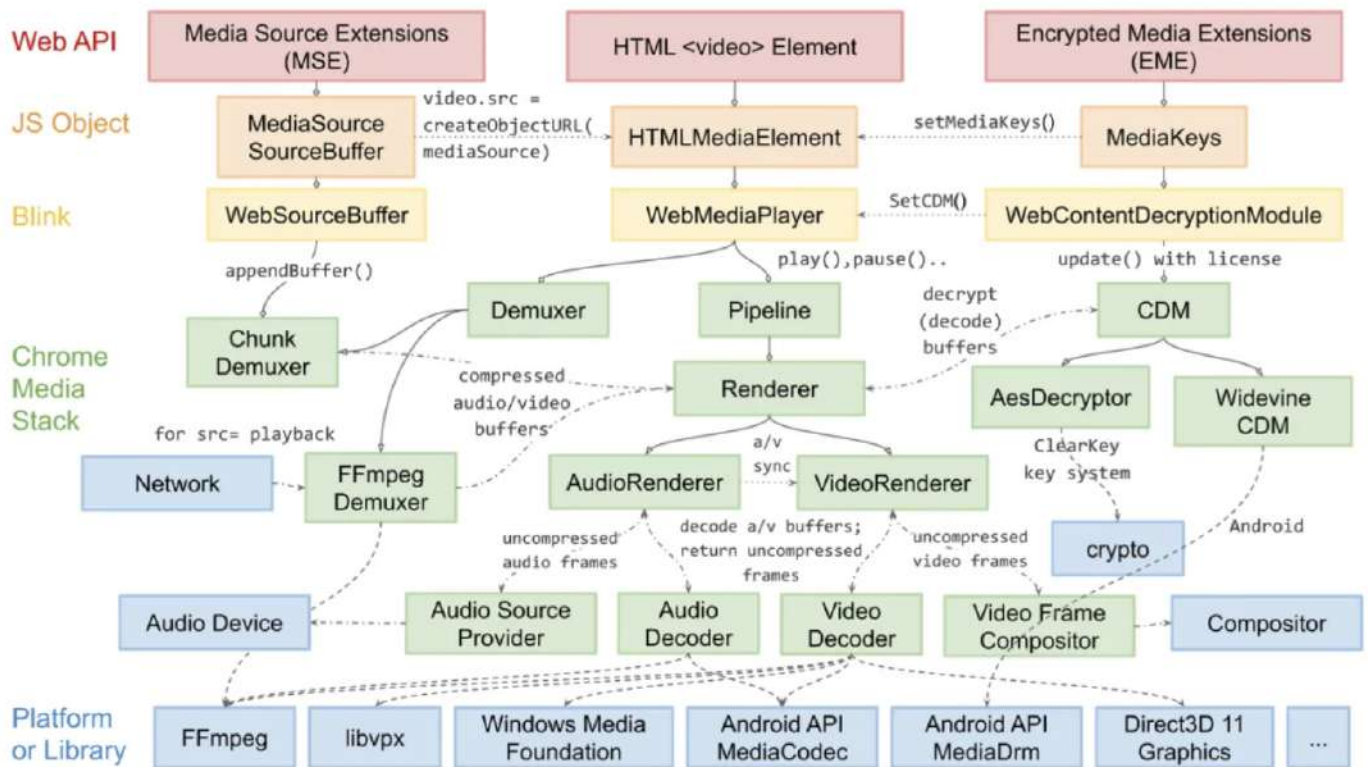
Web API
Media Source Extensions (MSE)
HTML <video> Element
Encrypted Media Extensions (EME)

JS Object
MediaSource SourceBuffer
video.src = createObjectURL( mediaSource)
HTMLMediaElement
setMediaKeys()
MediaKeys

Blink
WebSourceBuffer
WebMediaPlayer
SetCDM()
WebContentDecryptionModule

appendBuffer()
play(),pause()..
update() with license

Chrome Media Stack
Demuxer
Pipeline
decrypt (decode) buffers
CDM
Chunk Demuxer
compressed audio/video buffers
Renderer
AesDecryptor
Widevine CDM
for src= playback
ClearKey key system
Network
FFmpeg Demuxer
AudioRenderer
a/v sync
VideoRenderer
crypto
Android
uncompressed audio frames
decode a/v buffers; return uncompressed frames
uncompressed video frames
Audio Device
Audio Source Provider
Audio Decoder
Video Decoder
Video Frame Compositor
Compositor

Platform or Library
FFmpeg
libvpx
Windows Media Foundation
Android API MediaCodec
Android API MediaDrm
Direct3D 11 Graphics
...